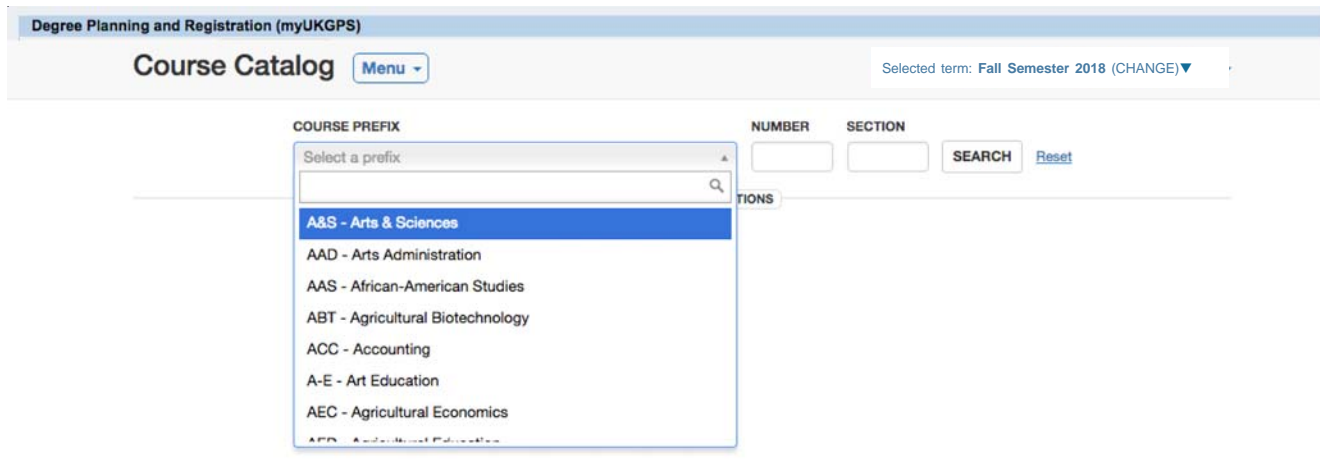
Degree Planning and Registration (myUKGPS)

Course Catalog Menu

Selected term: Fall Semester 2018 (CHANGE)▼

COURSE PREFIX

NUMBER

SECTION

Select a prefix

SEARCH

Reset

TIONS

A&S - Arts & Sciences

AAD - Arts Administration

AAS - African-American Studies

ABT - Agricultural Biotechnology

ACC - Accounting

A-E - Art Education

AEC - Agricultural Economics

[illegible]